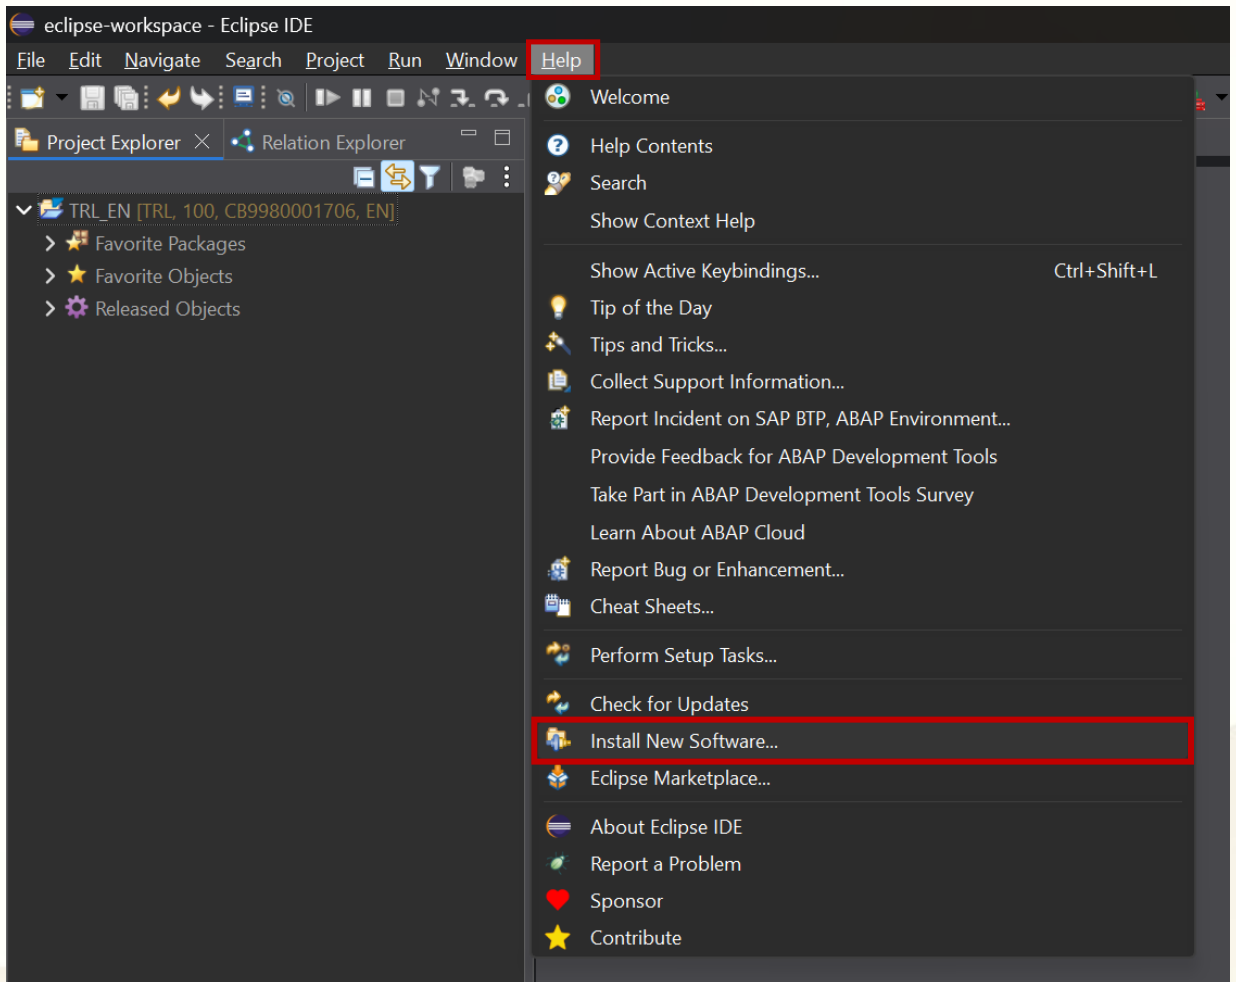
eclipse-workspace - Eclipse IDE

File Edit Navigate Search Project Run Window Help

Project Explorer Relation Explorer

TRL_EN [TRL, 100, CB9980001706, EN]
Favorite Packages
Favorite Objects
Released Objects

Welcome
Help Contents
Search
Show Context Help
Show Active Keybindings... Ctrl+Shift+L
Tip of the Day
Tips and Tricks...
Collect Support Information...
Report Incident on SAP BTP, ABAP Environment...
Provide Feedback for ABAP Development Tools
Take Part in ABAP Development Tools Survey
Learn About ABAP Cloud
Report Bug or Enhancement...
Cheat Sheets...
Perform Setup Tasks...
Check for Updates
Install New Software...
Eclipse Marketplace...
About Eclipse IDE
Report a Problem
Sponsor
Contribute